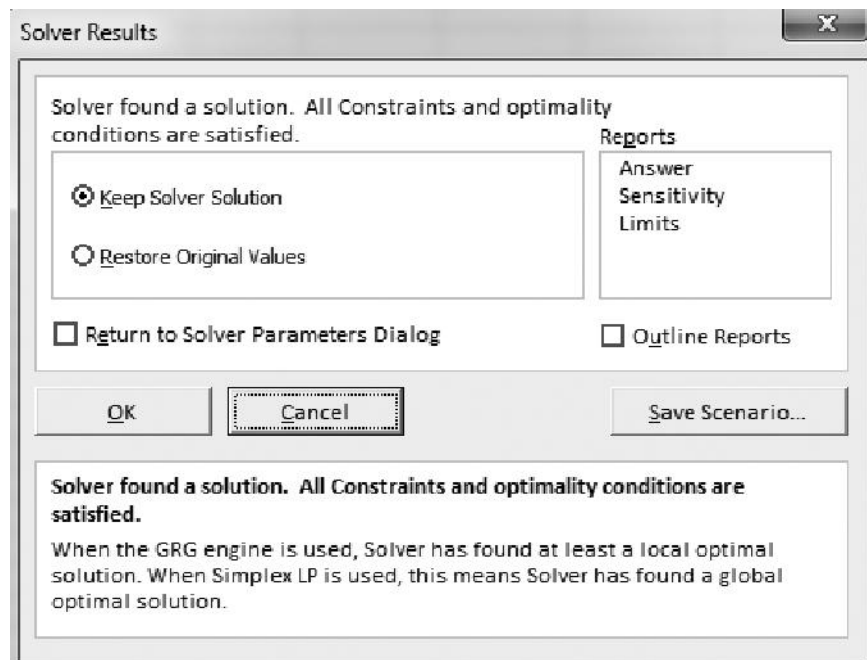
Solver Results

Solver found a solution. All Constraints and optimality conditions are satisfied.

Reports
Answer
Sensitivity
Limits

Keep Solver Solution

Restore Original Values

Return to Solver Parameters Dialog

Outline Reports

OK

Cancel

Save Scenario...

Solver found a solution. All Constraints and optimality conditions are satisfied.

When the GRG engine is used, Solver has found at least a local optimal solution. When Simplex LP is used, this means Solver has found a global optimal solution.